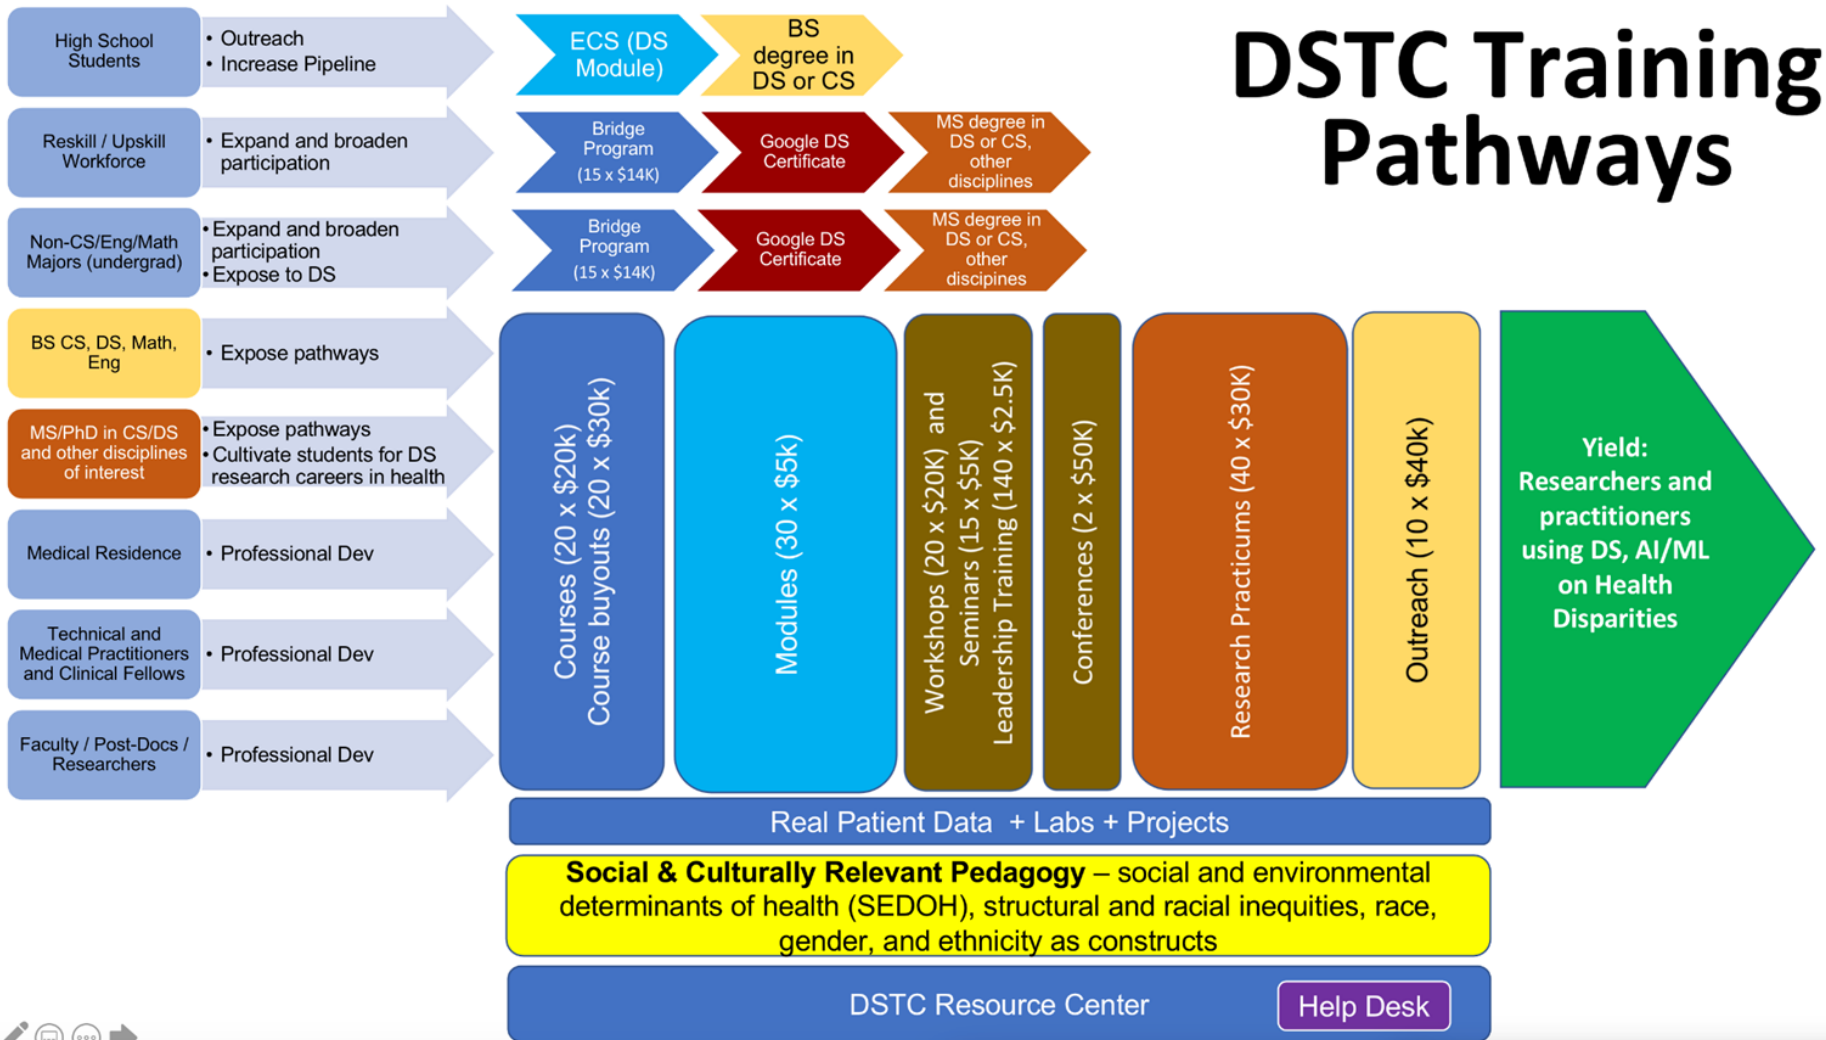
DSTC Training Pathways

High School Students
• Outreach
• Increase Pipeline

ECS (DS Module)
BS degree in DS or CS

Reskill / Upskill Workforce
• Expand and broaden participation

Bridge Program (15 x $14K)
Google DS Certificate
MS degree in DS or CS, other disciplines

Non-CS/Eng/Math Majors (undergrad)
• Expand and broaden participation
• Expose to DS

Bridge Program (15 x $14K)
Google DS Certificate
MS degree in DS or CS, other discipines

BS CS, DS, Math, Eng
• Expose pathways

MS/PhD in CS/DS and other disciplines of interest
• Expose pathways
• Cultivate students for DS research careers in health

Medical Residence
• Professional Dev

Technical and Medical Practitioners and Clinical Fellows
• Professional Dev

Faculty / Post-Docs / Researchers
• Professional Dev

Courses (20 x $20k)
Course buyouts (20 x $30k)

Modules (30 x $5k)

Workshops (20 x $20K) and Seminars (15 x $5K)
Leadership Training (140 x $2.5K)

Conferences (2 x $50K)

Research Practicums (40 x $30K)

Outreach (10 x $40k)

Yield: Researchers and practitioners using DS, AI/ML on Health Disparities

Real Patient Data + Labs + Projects

**Social & Culturally Relevant Pedagogy** – social and environmental determinants of health (SEDOH), structural and racial inequities, race, gender, and ethnicity as constructs

DSTC Resource Center
Help Desk